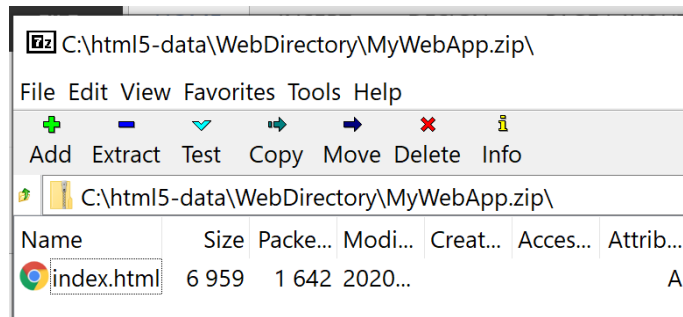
7z C:\html5-data\WebDirectory\MyWebApp.zip\

File Edit View Favorites Tools Help

Add Extract Test Copy Move Delete Info

C:\html5-data\WebDirectory\MyWebApp.zip\

| Name | Size | Packe... | Modi... | Creat... | Acces... | Attrib... |
|---|---|---|---|---|---|---|
| index.html | 6 959 | 1 642 | 2020... | | | A |